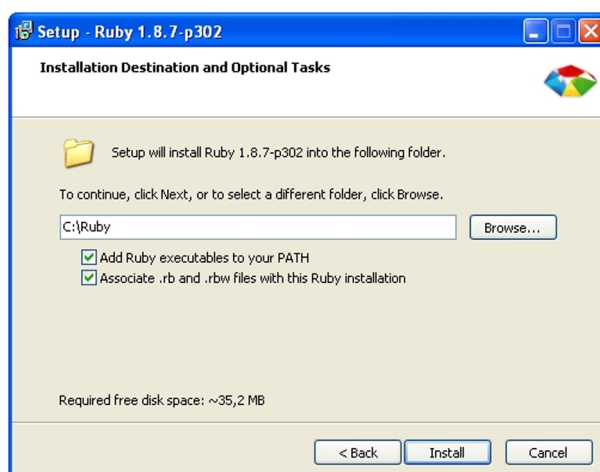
Setup - Ruby 1.8.7-p302

Installation Destination and Optional Tasks

Setup will install Ruby 1.8.7-p302 into the following folder.

To continue, click Next, or to select a different folder, click Browse.

C:\Ruby

Browse...

Add Ruby executables to your PATH

Associate .rb and .rbw files with this Ruby installation

Required free disk space: ~35,2 MB

< Back

Install

Cancel